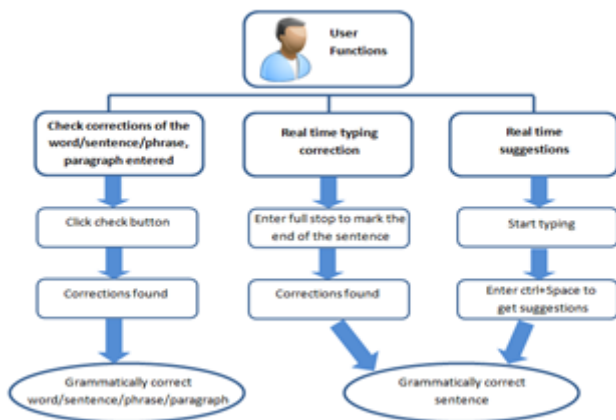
User Functions

Check corrections of the word/sentence/phrase, paragraph entered

Click check button

Corrections found

Grammatically correct word/sentence/phrase/paragraph

Real time typing correction

Enter full stop to mark the end of the sentence

Corrections found

Real time suggestions

Start typing

Enter ctrl+Space to get suggestions

Grammatically correct sentence